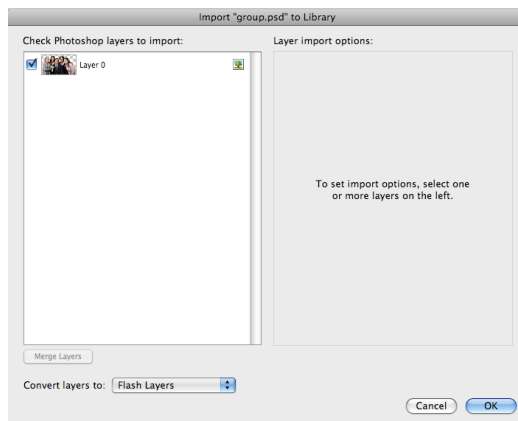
Import "group.psd" to Library

Check Photoshop layers to import:

Layer 0

Layer import options:

To set import options, select one or more layers on the left.

Merge Layers

Convert layers to: Flash Layers

Cancel

OK